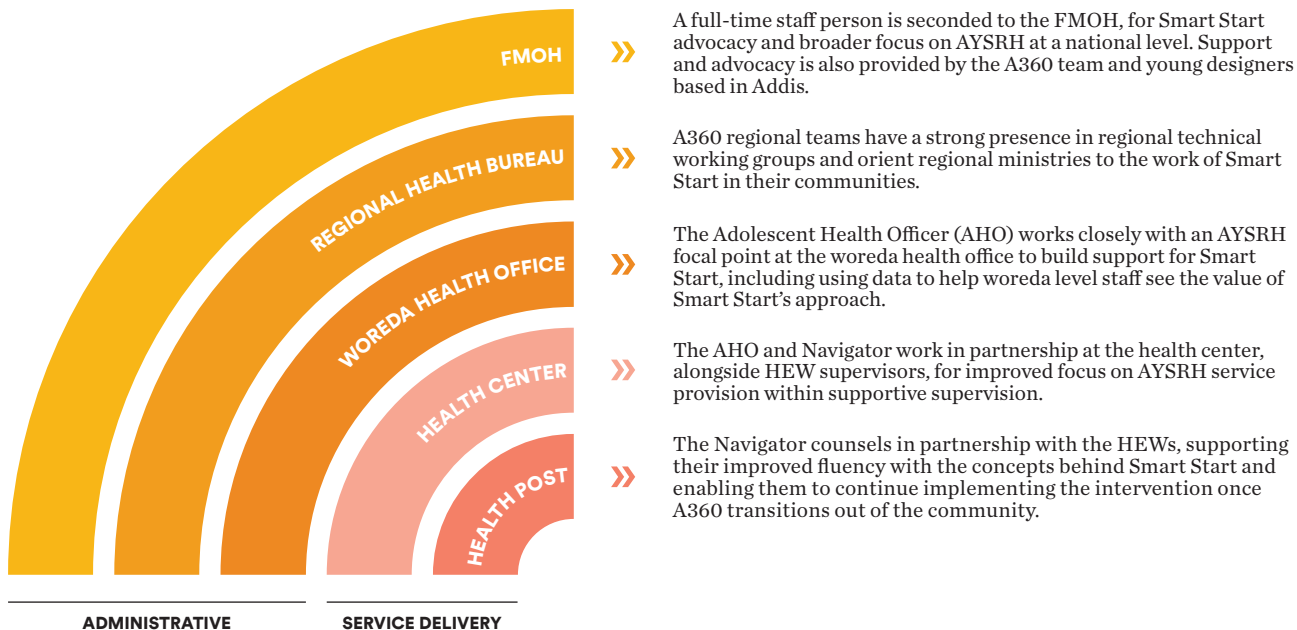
FMOH

»

A full-time staff person is seconded to the FMOH, for Smart Start advocacy and broader focus on AYSRH at a national level. Support and advocacy is also provided by the A360 team and young designers based in Addis.

REGIONAL HEALTH BUREAU

»

A360 regional teams have a strong presence in regional technical working groups and orient regional ministries to the work of Smart Start in their communities.

WOREDA HEALTH OFFICE

»

The Adolescent Health Officer (AHO) works closely with an AYSRH focal point at the woreda health office to build support for Smart Start, including using data to help woreda level staff see the value of Smart Start's approach.

HEALTH CENTER

»

The AHO and Navigator work in partnership at the health center, alongside HEW supervisors, for improved focus on AYSRH service provision within supportive supervision.

HEALTH POST

»

The Navigator counsels in partnership with the HEWs, supporting their improved fluency with the concepts behind Smart Start and enabling them to continue implementing the intervention once A360 transitions out of the community.

ADMINISTRATIVE

SERVICE DELIVERY